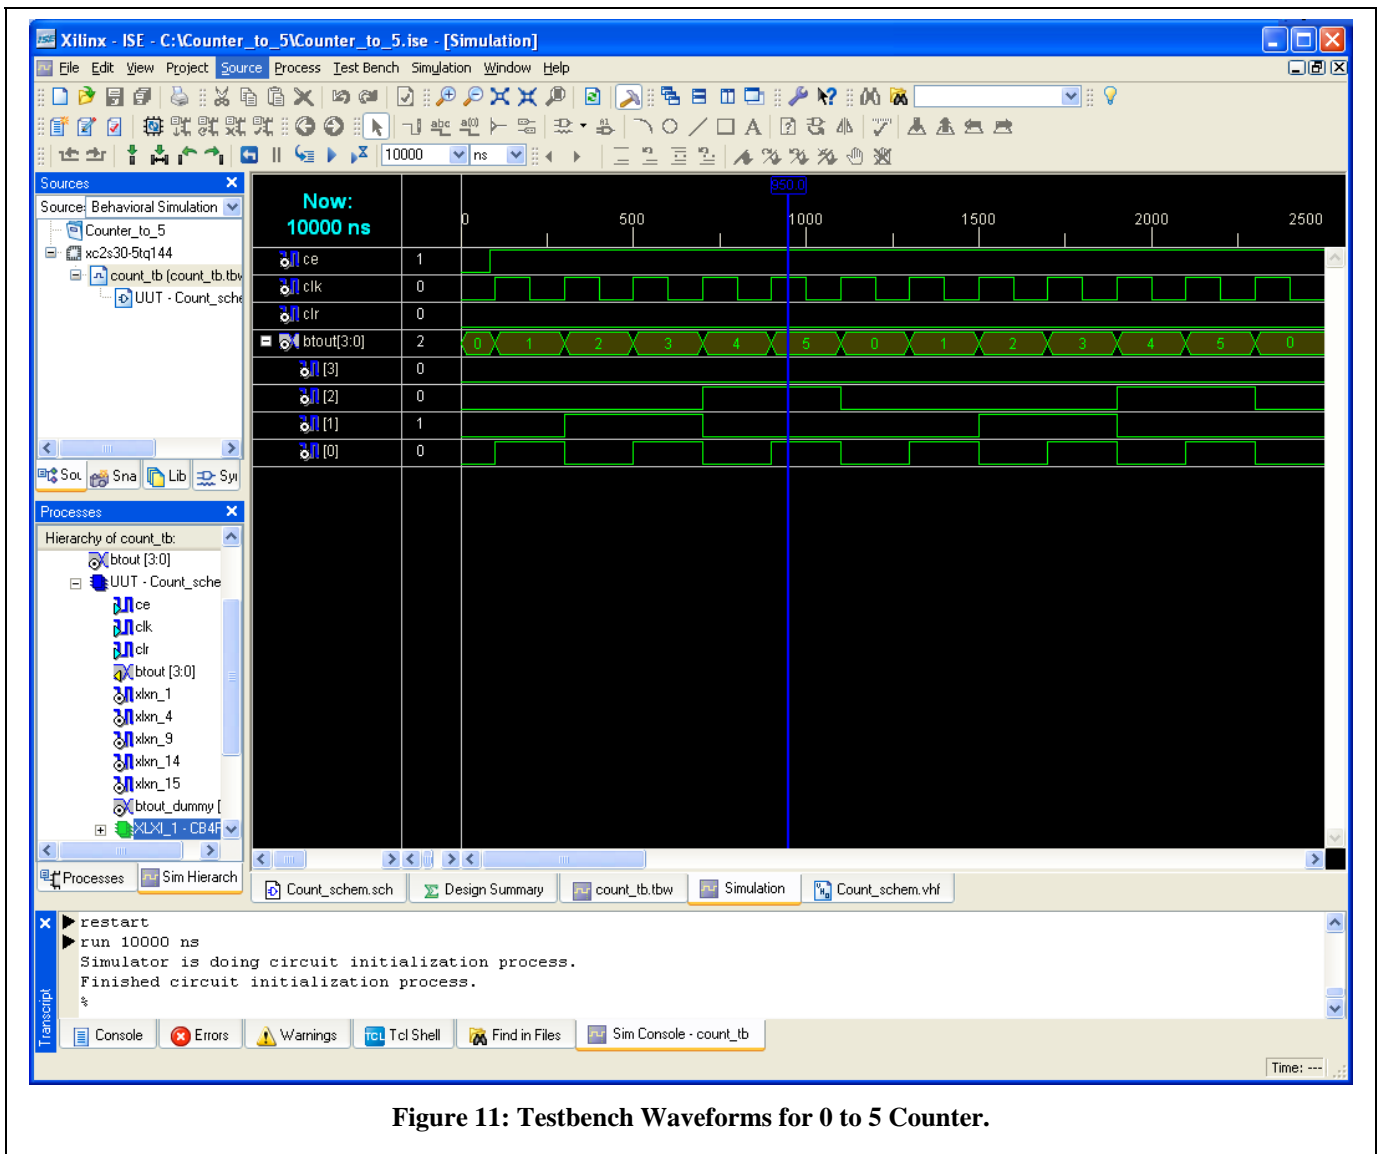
Xilinx - ISE - C:\Counter_to_5\Counter_to_5.ise - [Simulation]

File Edit View Project Source Process Test Bench Simulation Window Help

10000 ns

Sources

Source: Behavioral Simulation

Counter_to_5
xc2s30-5tq144
count_tb (count_tb.tbw
UUT - Count_sche

Sou Sna Lib Sy

Processes

Hierarchy of count_tb:
btout [3:0]
UUT - Count_sche
ce
clk
clr
btout [3:0]
xlxn_1
xlxn_4
xlxn_9
xlxn_14
xlxn_15
btout_dummy [
XLXI_1 - CB4F

Processes Sim Hierarch

Now:
10000 ns

950.0

0 500 1000 1500 2000 2500

| ce | 1 |
|---|---|
| clk | 0 |
| clr | 0 |
| btout[3:0] | 2 |
| [3] | 0 |
| [2] | 0 |
| [1] | 1 |
| [0] | 0 |

0 1 2 3 4 5 0 1 2 3 4 5 0

Count_schem.sch Design Summary count_tb.tbw Simulation Count_schem.vhf

restart
run 10000 ns
Simulator is doing circuit initialization process.
Finished circuit initialization process.
%

Transcript

Console Errors Warnings Tcl Shell Find in Files Sim Console - count_tb

Time: ---

Figure 11: Testbench Waveforms for 0 to 5 Counter.